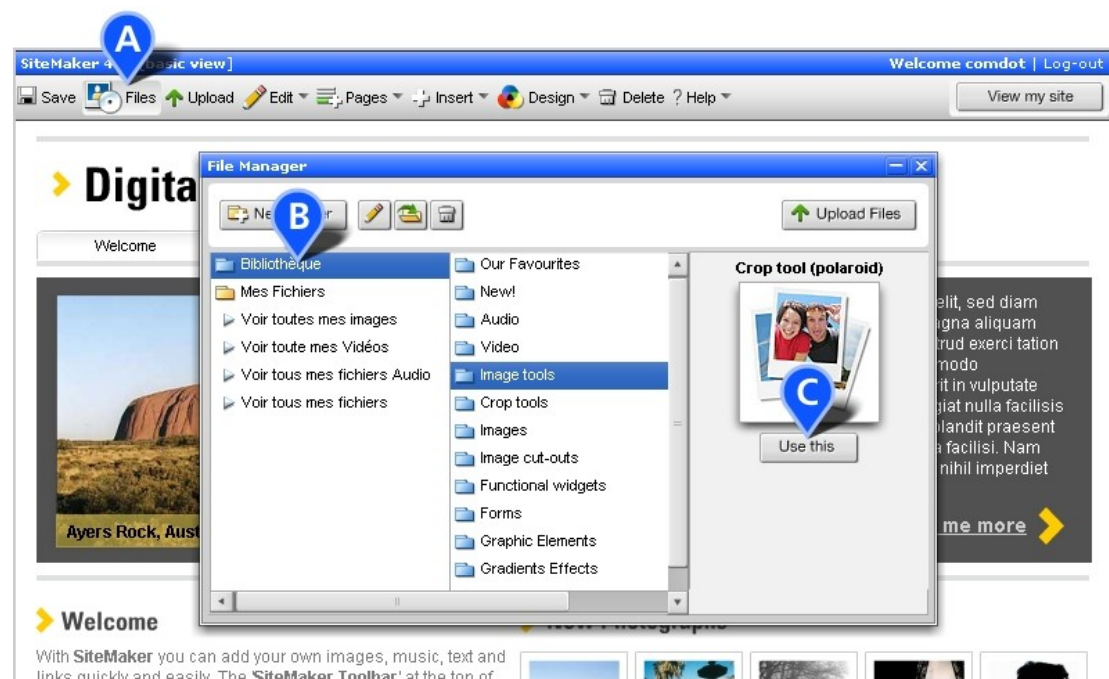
A

SiteMaker 4 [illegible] basic view]

Welcome comdot | Log-out

Save Files Upload Edit Pages Insert Design Delete ? Help

View my site

Digita

Welcome

File Manager

B

Ne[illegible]r

Upload Files

Bibliothèque
Mes Fichiers
Voir toutes mes images
Voir toute mes Vidéos
Voir tous mes fichiers Audio
Voir tous mes fichiers

Our Favourites
New!
Audio
Video
Image tools
Crop tools
Images
Image cut-outs
Functional widgets
Forms
Graphic Elements
Gradients Effects

Crop tool (polaroid)

C

Use this

elit, sed diam
agna aliquam
trud exerci tation
modo
rit in vulputate
giat nulla facilisis
blandit praesent
a facilisi. Nam
nihil imperdiet

me more

Ayers Rock, Aust

Welcome

With SiteMaker you can add your own images, music, text and links quickly and easily. The 'SiteMaker Toolbar' at the top of